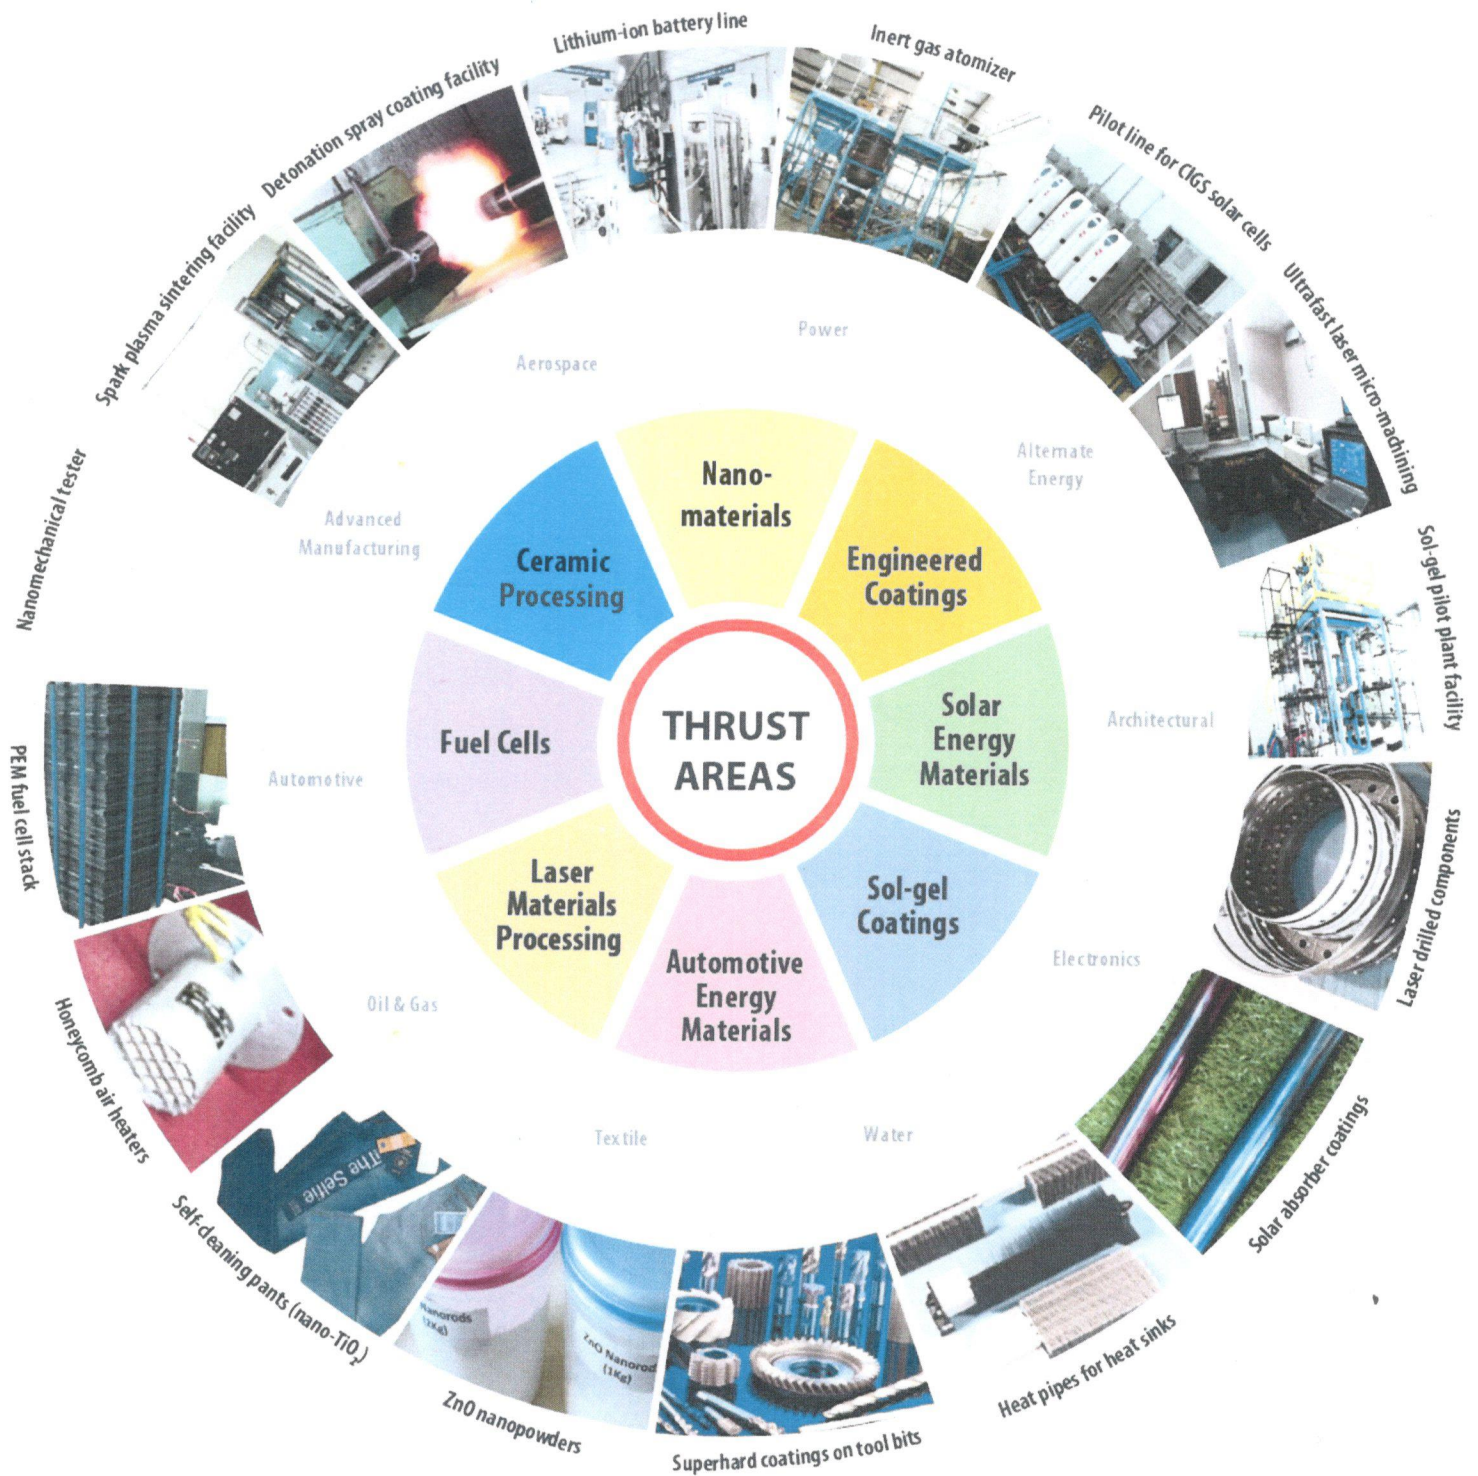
Lithium-ion battery line
Inert gas atomizer
Pilot line for CIGS solar cells
Ultrafast laser micro-machining
Sol-gel pilot plant facility
Laser drilled components
Solar absorber coatings
Heat pipes for heat sinks
Superhard coatings on tool bits
ZnO nanopowders
Self-cleaning pants (nano-$TiO_2$)
Honeycomb air heaters
PEM fuel cell stack
Nanomechanical tester
Spark plasma sintering facility
Detonation spray coating facility

Power
Alternate Energy
Architectural
Electronics
Water
Textile
Oil & Gas
Automotive
Advanced Manufacturing
Aerospace

Nano-materials
Engineered Coatings
Solar Energy Materials
Sol-gel Coatings
Automotive Energy Materials
Laser Materials Processing
Fuel Cells
Ceramic Processing

THRUST AREAS

the Selfie
Nanorods (1Kg)
ZnO Nanorod (1Kg)